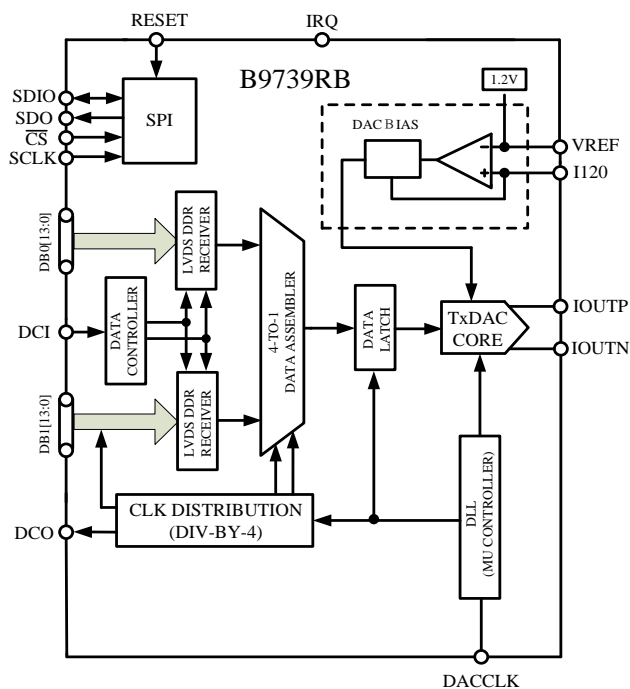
RESET

IRQ

B9739RB

1.2V

SDIO

SDO

$\overline{CS}$

SCLK

SPI

DAC BIAS

VREF

I120

DB0[13:0]

LVDS DDR RECEIVER

DATA CONTROLLER

DCI

4-TO-1 DATA ASSEMBLER

DATA LATCH

TxDAC CORE

IOUTP

IOUTN

DB1[13:0]

LVDS DDR RECEIVER

DLL (MU CONTROLLER)

CLK DISTRIBUTION (DIV-BY-4)

DCO

DACCLK